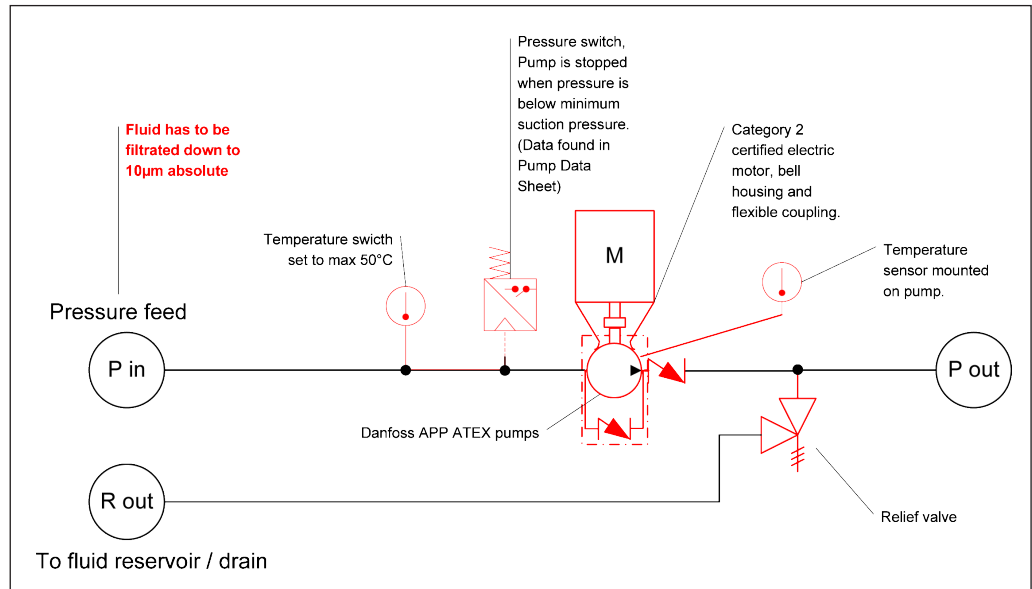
Fluid has to be filtrated down to 10µm absolute

Pressure switch, Pump is stopped when pressure is below minimum suction pressure. (Data found in Pump Data Sheet)

Category 2 certified electric motor, bell housing and flexible coupling.

Temperature swicth set to max 50°C

M

Temperature sensor mounted on pump.

Pressure feed

P in

P out

Danfoss APP ATEX pumps

R out

Relief valve

To fluid reservoir / drain